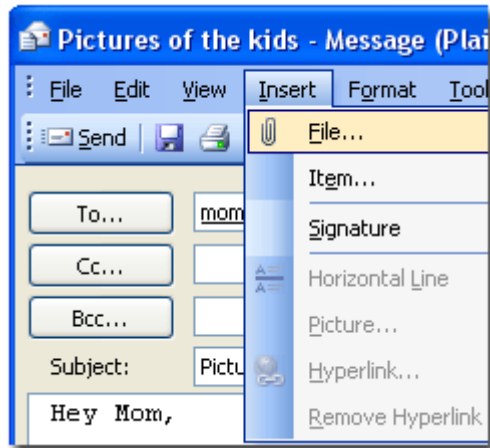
Pictures of the kids - Message (Plai

File Edit View Insert Format Tool

Send

To...
Cc...
Bcc...
Subject:

mom
Pictu

File...
Item...
Signature
Horizontal Line
Picture...
Hyperlink...
Remove Hyperlink

Hey Mom,